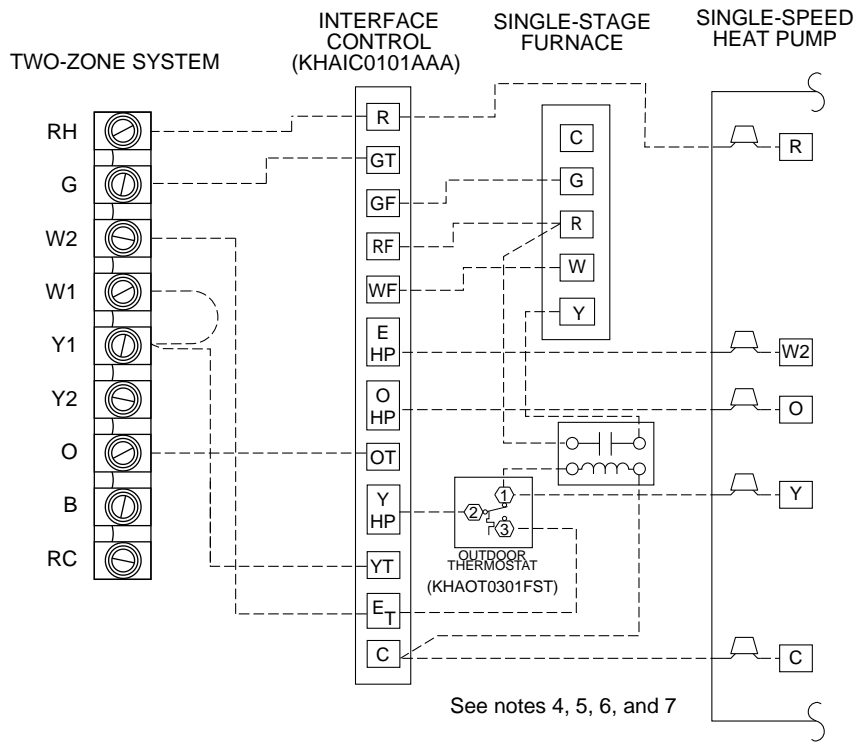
TWO-ZONE SYSTEM

INTERFACE CONTROL (KHAIC0101AAA)

SINGLE-STAGE FURNACE

SINGLE-SPEED HEAT PUMP

RH
G
W2
W1
Y1
Y2
O
B
RC

R
GT
GF
RF
WF
E HP
O HP
OT
Y HP
YT
$E_T$
C

C
G
R
W
Y

R
W2
O
Y
C

1
2
3

OUTDOOR THERMOSTAT (KHAOT0301FST)

See notes 4, 5, 6, and 7